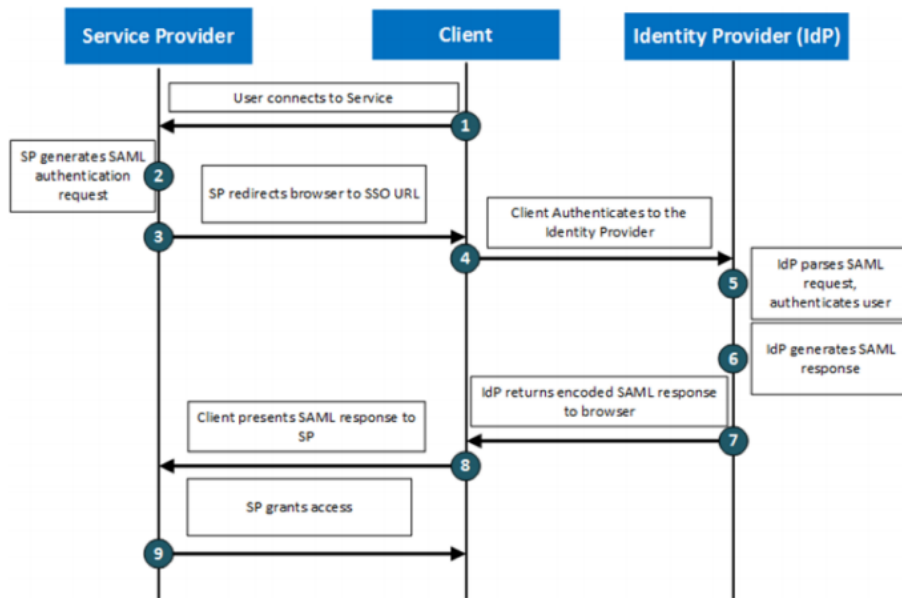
Service Provider

Client

Identity Provider (IdP)

User connects to Service

1

SP generates SAML authentication request

2

SP redirects browser to SSO URL

3

Client Authenticates to the Identity Provider

4

IdP parses SAML request, authenticates user

5

IdP generates SAML response

6

IdP returns encoded SAML response to browser

7

Client presents SAML response to SP

8

SP grants access

9